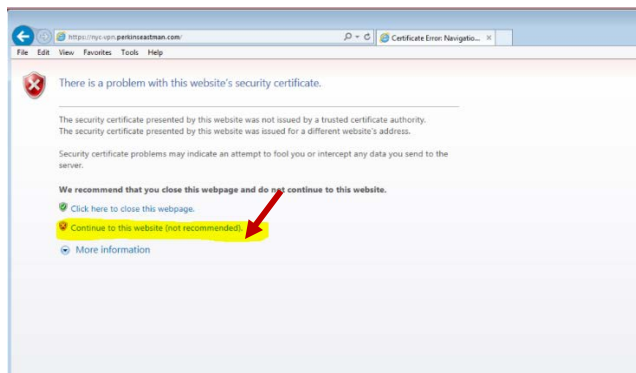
https://nyc.vpn.perkinseastman.com/

Certificate Error: Navigatio... ×

File Edit View Favorites Tools Help

There is a problem with this website's security certificate.

The security certificate presented by this website was not issued by a trusted certificate authority.
The security certificate presented by this website was issued for a different website's address.

Security certificate problems may indicate an attempt to fool you or intercept any data you send to the server.

We recommend that you close this webpage and do not continue to this website.

Click here to close this webpage.

Continue to this website (not recommended).

More information